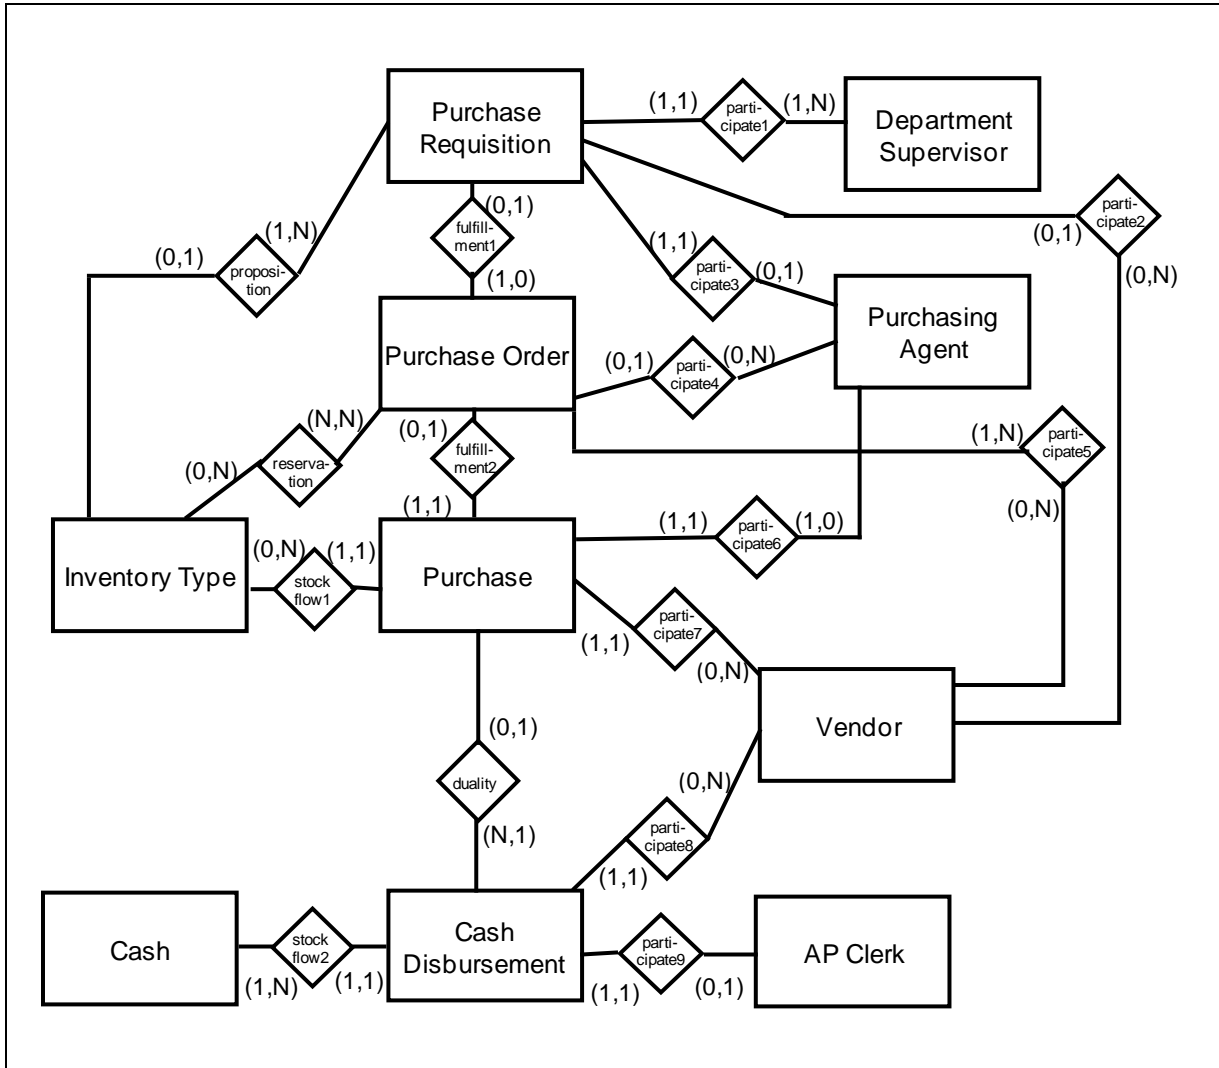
Purchase Requisition

(1,1)

participate1

(1,N)

Department Supervisor

(1,N)

(0,1)

fulfillment1

participate2

(0,1)

(0,1)

proposition

(1,0)

(1,1)

participate3

(0,1)

(0,N)

Purchasing Agent

Purchase Order

(0,1)

participate4

(0,N)

(N,N)

(0,1)

(1,N)

participate5

(0,N)

reservation

fulfillment2

(1,1)

(1,1)

participate6

(1,0)

(0,N)

Inventory Type

(0,N)

(1,1)

stock flow1

Purchase

participate7

(1,1)

(0,N)

Vendor

(0,1)

duality

(0,N)

(N,1)

participate8

(1,1)

Cash

stock flow2

Cash Disbursement

participate9

AP Clerk

(1,N)

(1,1)

(1,1)

(0,1)